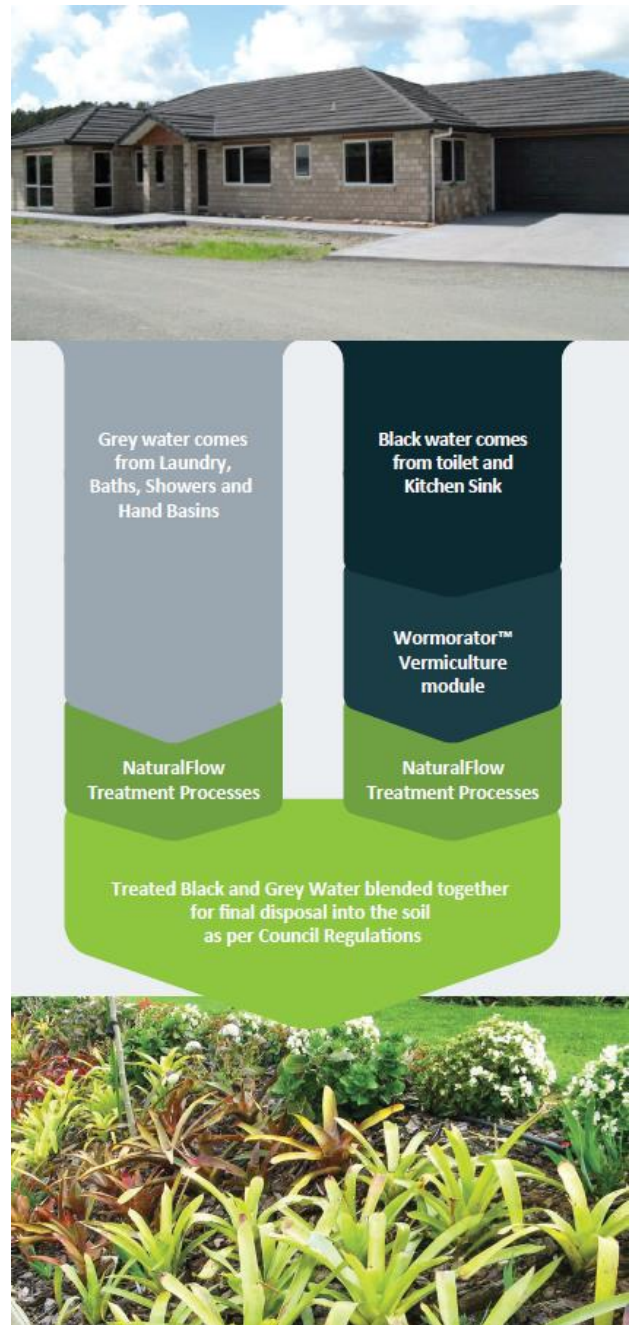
Grey water comes from Laundry, Baths, Showers and Hand Basins

NaturalFlow Treatment Processes

Black water comes from toilet and Kitchen Sink

Wormorator™ Vermiculture module

NaturalFlow Treatment Processes

Treated Black and Grey Water blended together for final disposal into the soil as per Council Regulations